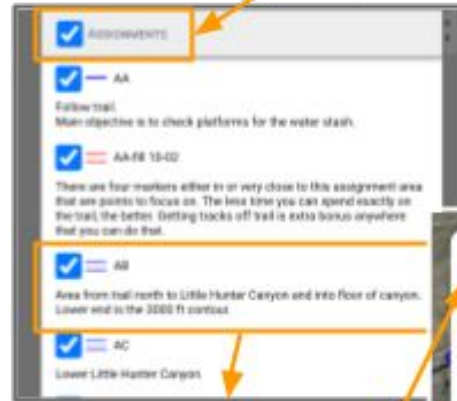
ASSIGNMENTS

AA

Follow trail.
Main objective is to check platforms for the water stash.

AA-fill 10-02

There are four markers either in or very close to this assignment area that are points to focus on. The less time you can spend exactly on the trail, the better. Getting tracks off trail is extra bonus anywhere that you can do that.

AB

Area from trail north to Little Hunter Canyon and into floor of canyon. Lower end is the 3000 ft contour.

AC

Lower Little Hunter Canyon.